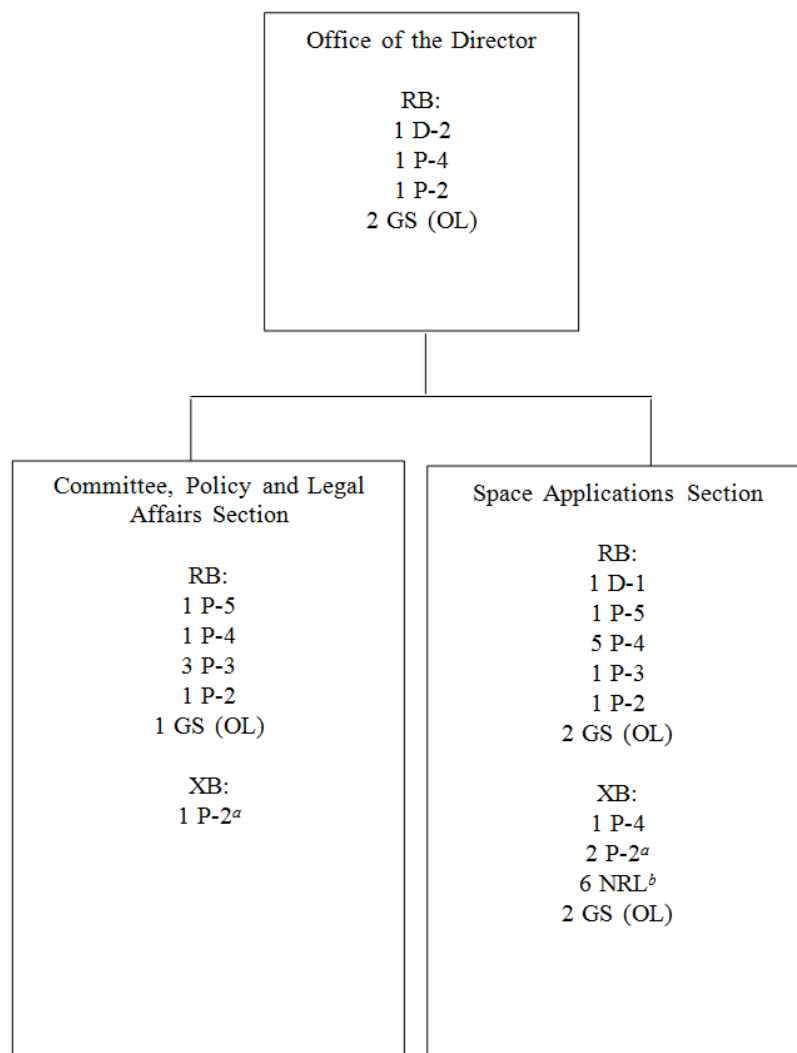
Office of the Director

RB:
1 D-2
1 P-4
1 P-2
2 GS (OL)

Committee, Policy and Legal Affairs Section

RB:
1 P-5
1 P-4
3 P-3
1 P-2
1 GS (OL)

XB:
1 P-2$^{a}$

Space Applications Section

RB:
1 D-1
1 P-5
5 P-4
1 P-3
1 P-2
2 GS (OL)

XB:
1 P-4
2 P-2$^{a}$
6 NRL$^{b}$
2 GS (OL)